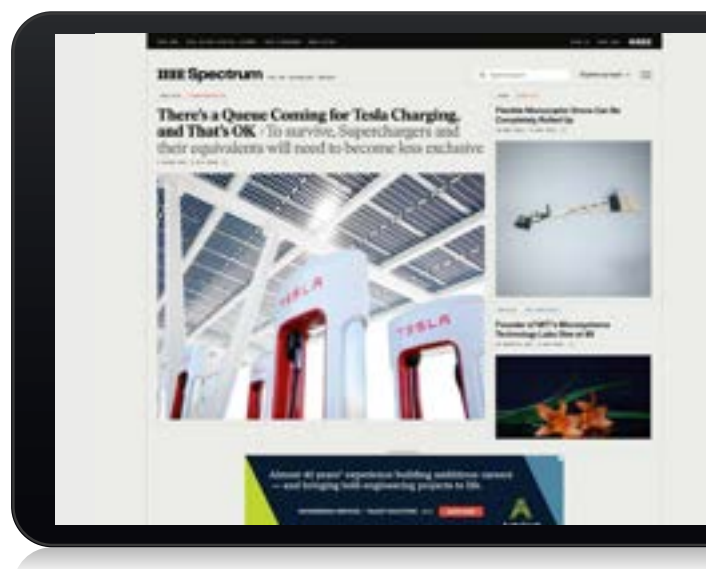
IEEE Spectrum

There's a Queue Coming for Tesla Charging, and That's OK · To survive, Superchargers and their equivalents will need to become less exclusive

Flexible Microcopter Drone Can Be Completely Rolled Up

Founder of MIT's Microsystems Technology Labs Dies at 88

TESLA

TESLA

Almost 40 years' experience building ambitious careers — and bringing bold engineering projects to life